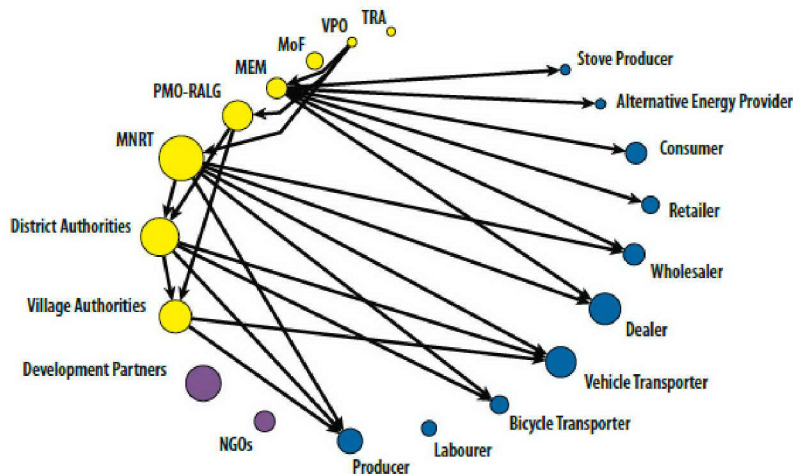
TRA
VPO
MoF
MEM
PMO-RALG
MNRT
District Authorities
Village Authorities
Development Partners
NGOs
Producer
Labourer
Bicycle Transporter
Vehicle Transporter
Dealer
Wholesaler
Retailer
Consumer
Alternative Energy Provider
Stove Producer